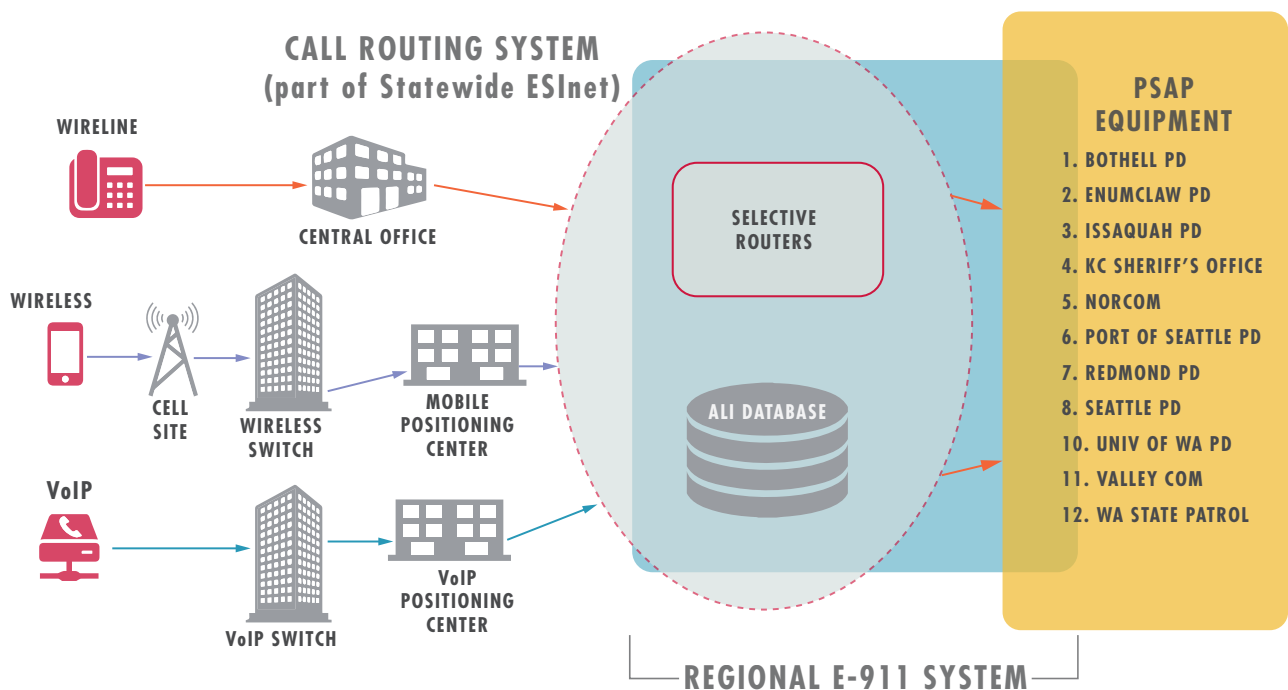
CALL ROUTING SYSTEM
(part of Statewide ESInet)

WIRELINE

CENTRAL OFFICE

WIRELESS

CELL SITE

WIRELESS SWITCH

MOBILE POSITIONING CENTER

VoIP

VoIP SWITCH

VoIP POSITIONING CENTER

SELECTIVE ROUTERS

ALI DATABASE

PSAP EQUIPMENT
1. BOTHELL PD
2. ENUMCLAW PD
3. ISSAQUAH PD
4. KC SHERIFF'S OFFICE
5. NORCOM
6. PORT OF SEATTLE PD
7. REDMOND PD
8. SEATTLE PD
10. UNIV OF WA PD
11. VALLEY COM
12. WA STATE PATROL

REGIONAL E-911 SYSTEM